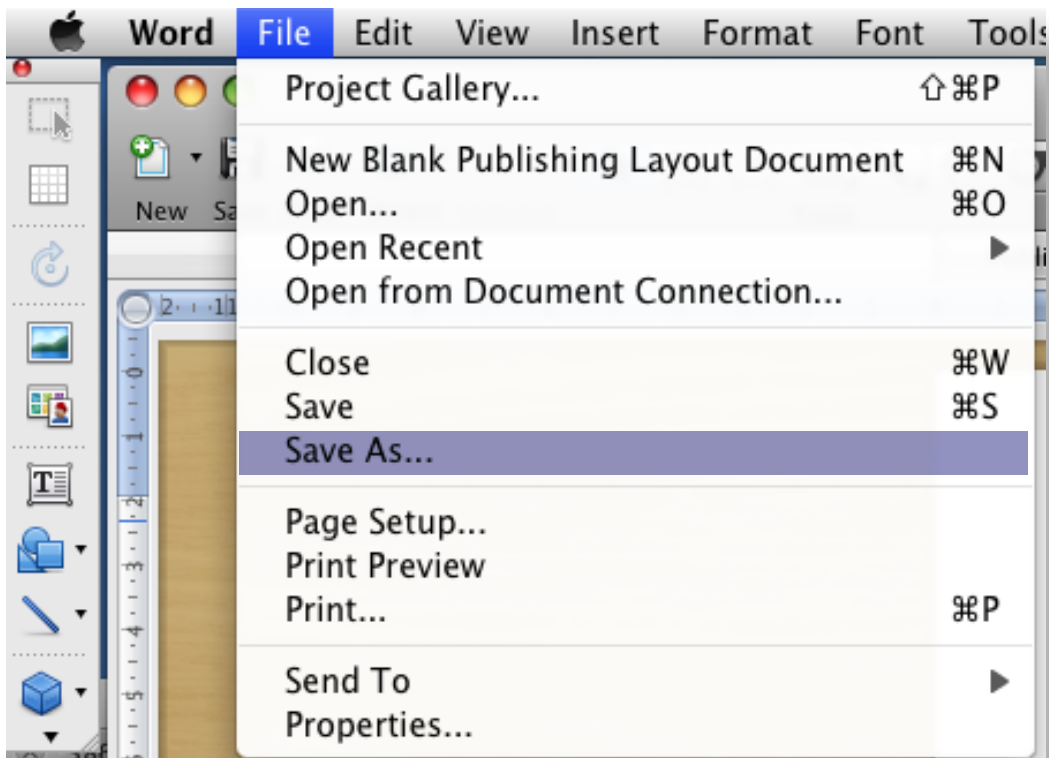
Word File Edit View Insert Format Font Tools

New Sa

Project Gallery... ⇧⌘P

New Blank Publishing Layout Document ⌘N
Open... ⌘O
Open Recent
Open from Document Connection...

Close ⌘W
Save ⌘S
Save As...

Page Setup...
Print Preview
Print... ⌘P

Send To
Properties...